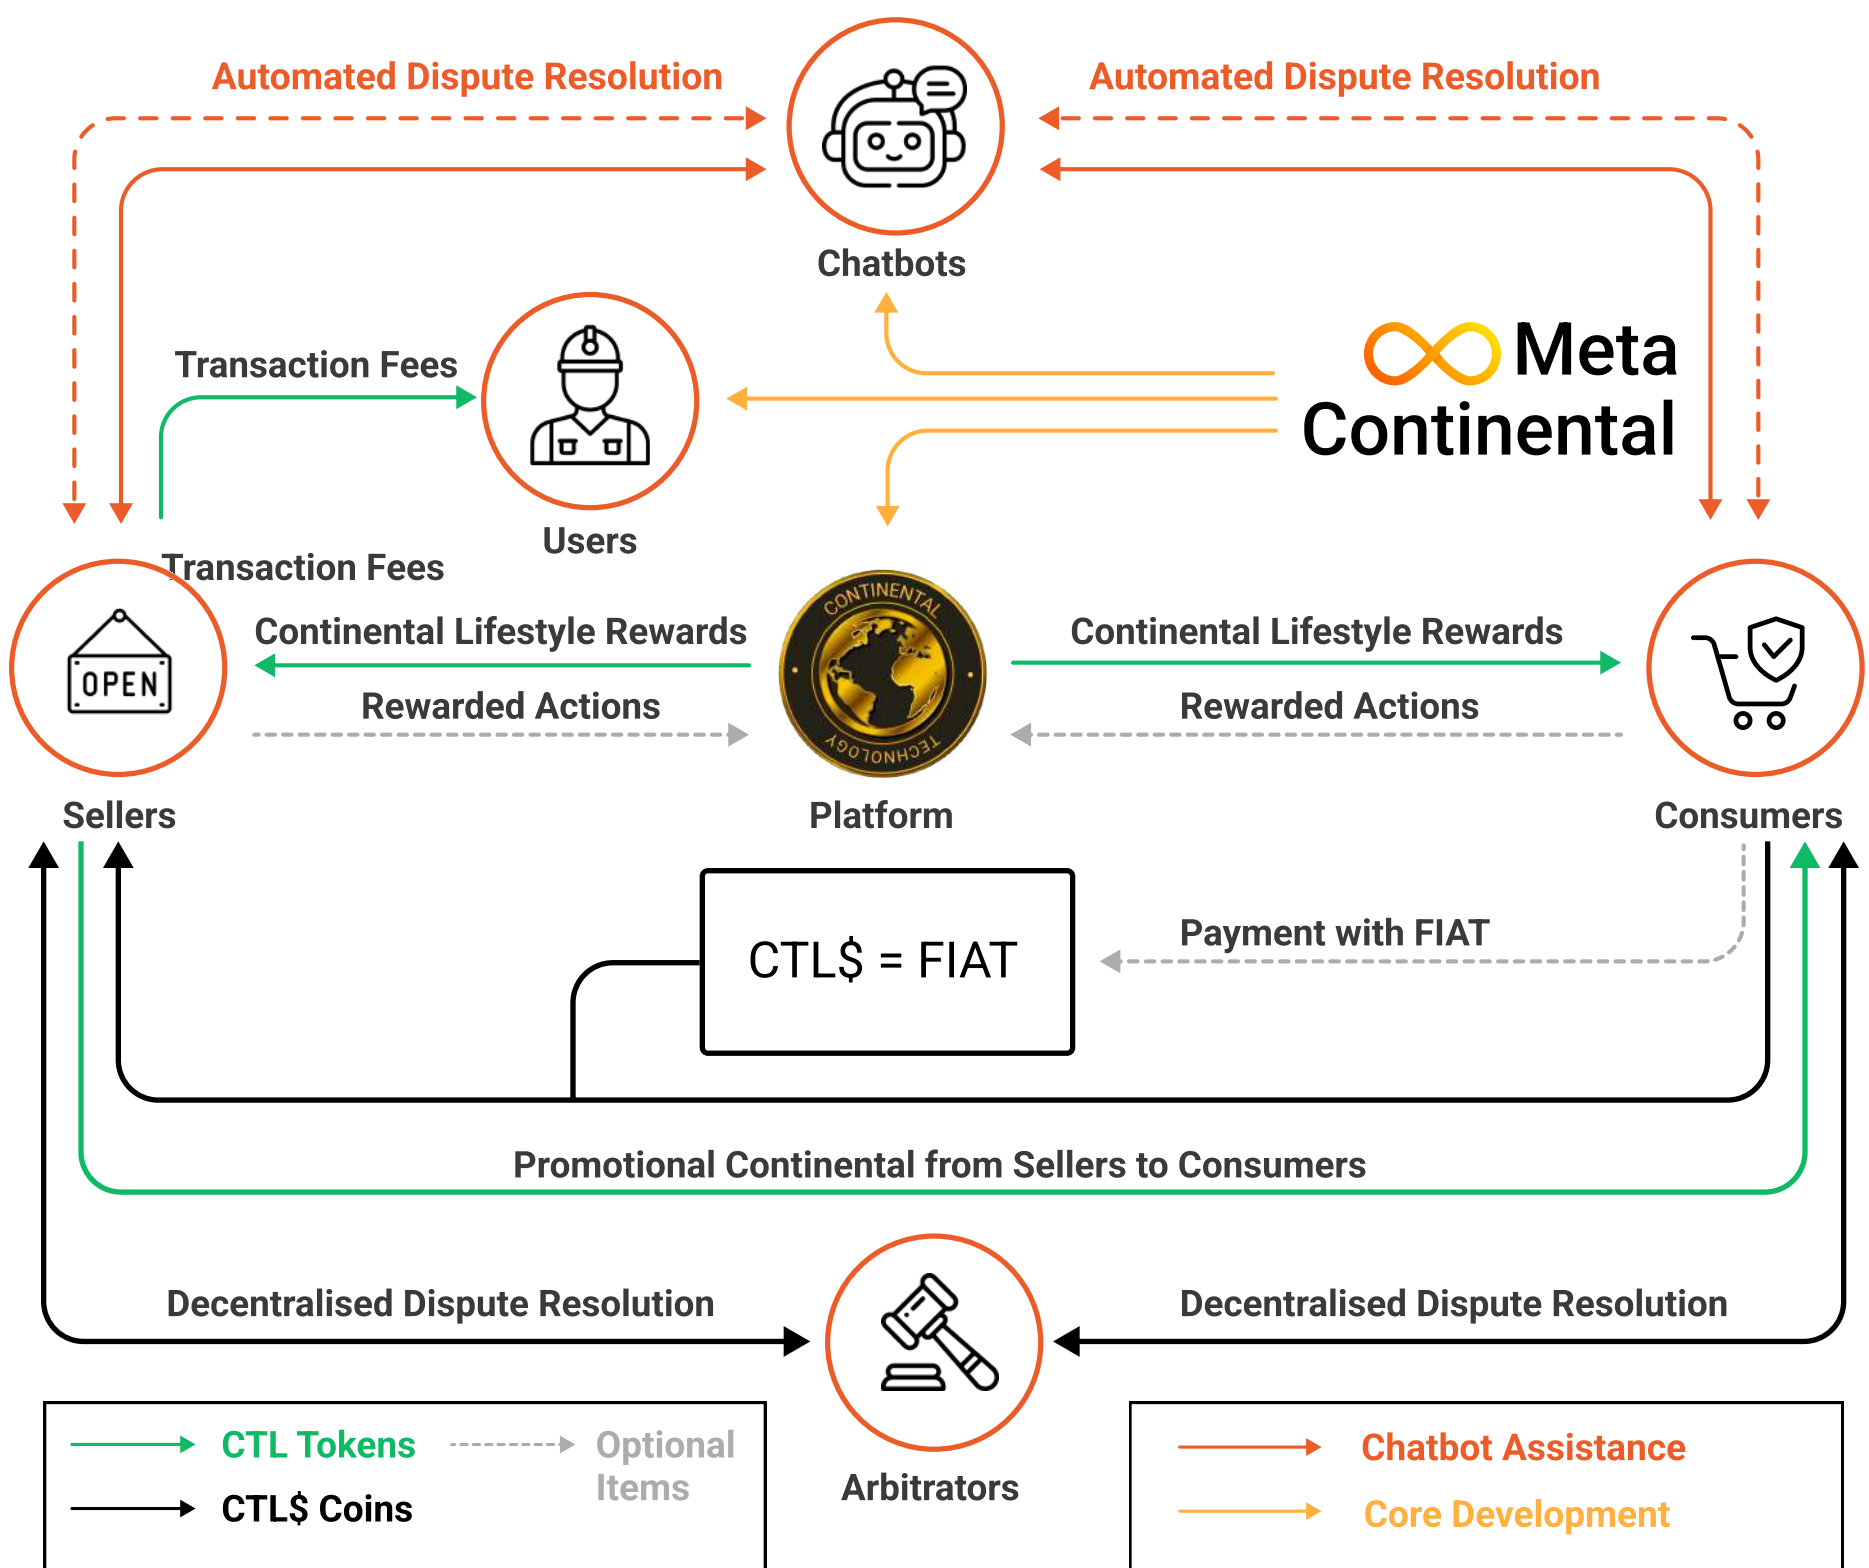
Automated Dispute Resolution

Automated Dispute Resolution

Chatbots

Transaction Fees

Meta Continental

Users

Transaction Fees

Continental Lifestyle Rewards

Rewarded Actions

CONTINENTAL TECHNOLOGY

Continental Lifestyle Rewards

Rewarded Actions

OPEN

Sellers

Platform

Consumers

CTL$ = FIAT

Payment with FIAT

Promotional Continental from Sellers to Consumers

Decentralised Dispute Resolution

Decentralised Dispute Resolution

CTL Tokens

Optional Items

CTL$ Coins

Arbitrators

Chatbot Assistance

Core Development